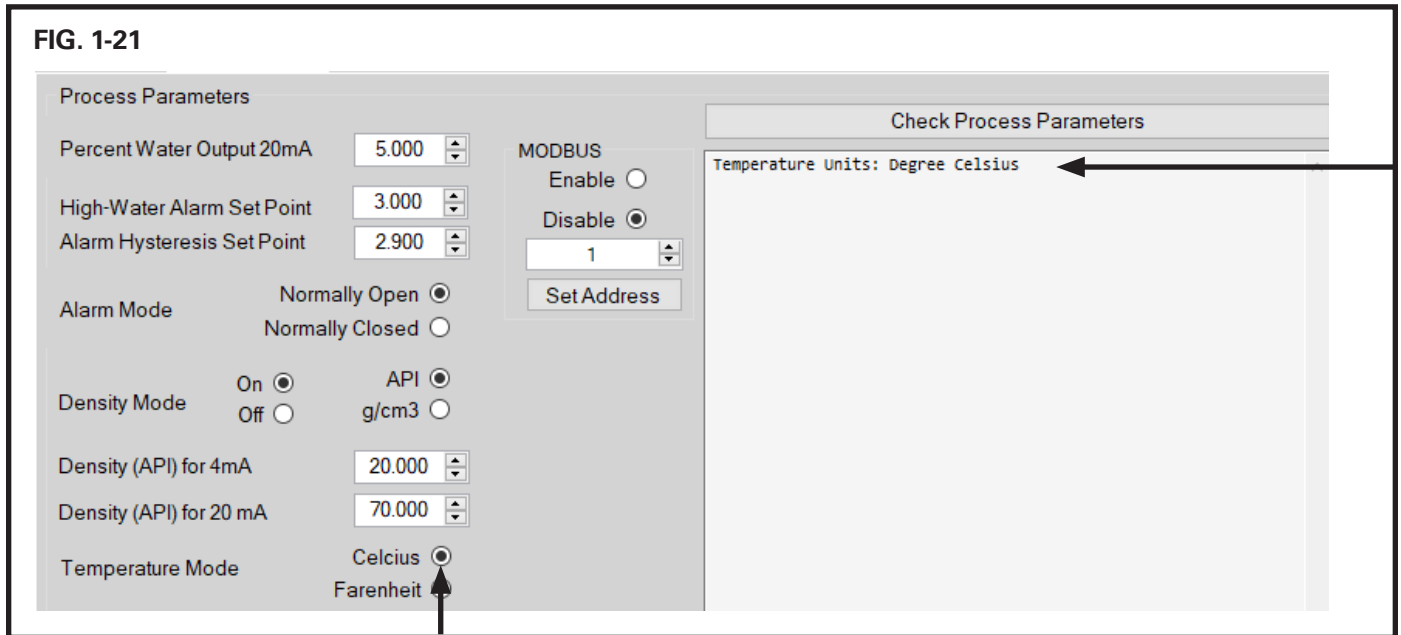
FIG. 1-21

Process Parameters

Percent Water Output 20mA 5.000

High-Water Alarm Set Point 3.000

Alarm Hysteresis Set Point 2.900

Alarm Mode Normally Open Normally Closed

Density Mode On Off API g/cm3

Density (API) for 4mA 20.000

Density (API) for 20 mA 70.000

Temperature Mode Celcius Farenheit

MODBUS
Enable
Disable
1
Set Address

Check Process Parameters

Temperature Units: Degree Celsius